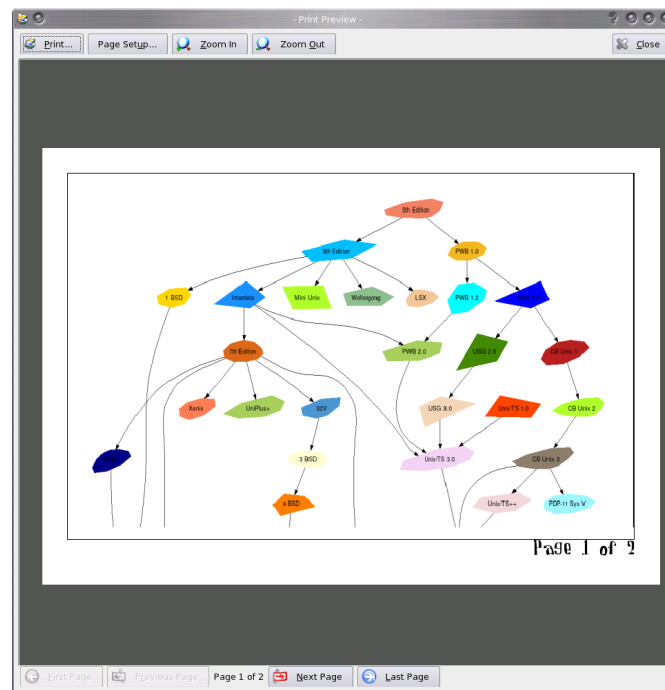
- Print Preview -

Print...
Page Setup...
Zoom In
Zoom Out
Close

5th Edition
6th Edition
PWB 1.0
1 BSD
Interdata
Mini Unix
Wollongong
LSX
PWB 1.2
USG 1.0
7th Edition
PWB 2.0
USG 2.0
CB Unix 1
Xenix
UniPlus+
32V
USG 3.0
Unix/TS 1.0
CB Unix 2
3 BSD
Unix/TS 3.0
CB Unix 3
4 BSD
Unix/TS++
PDP-11 Sys V

Page 1 of 2

First Page
Previous Page
Page 1 of 2
Next Page
Last Page